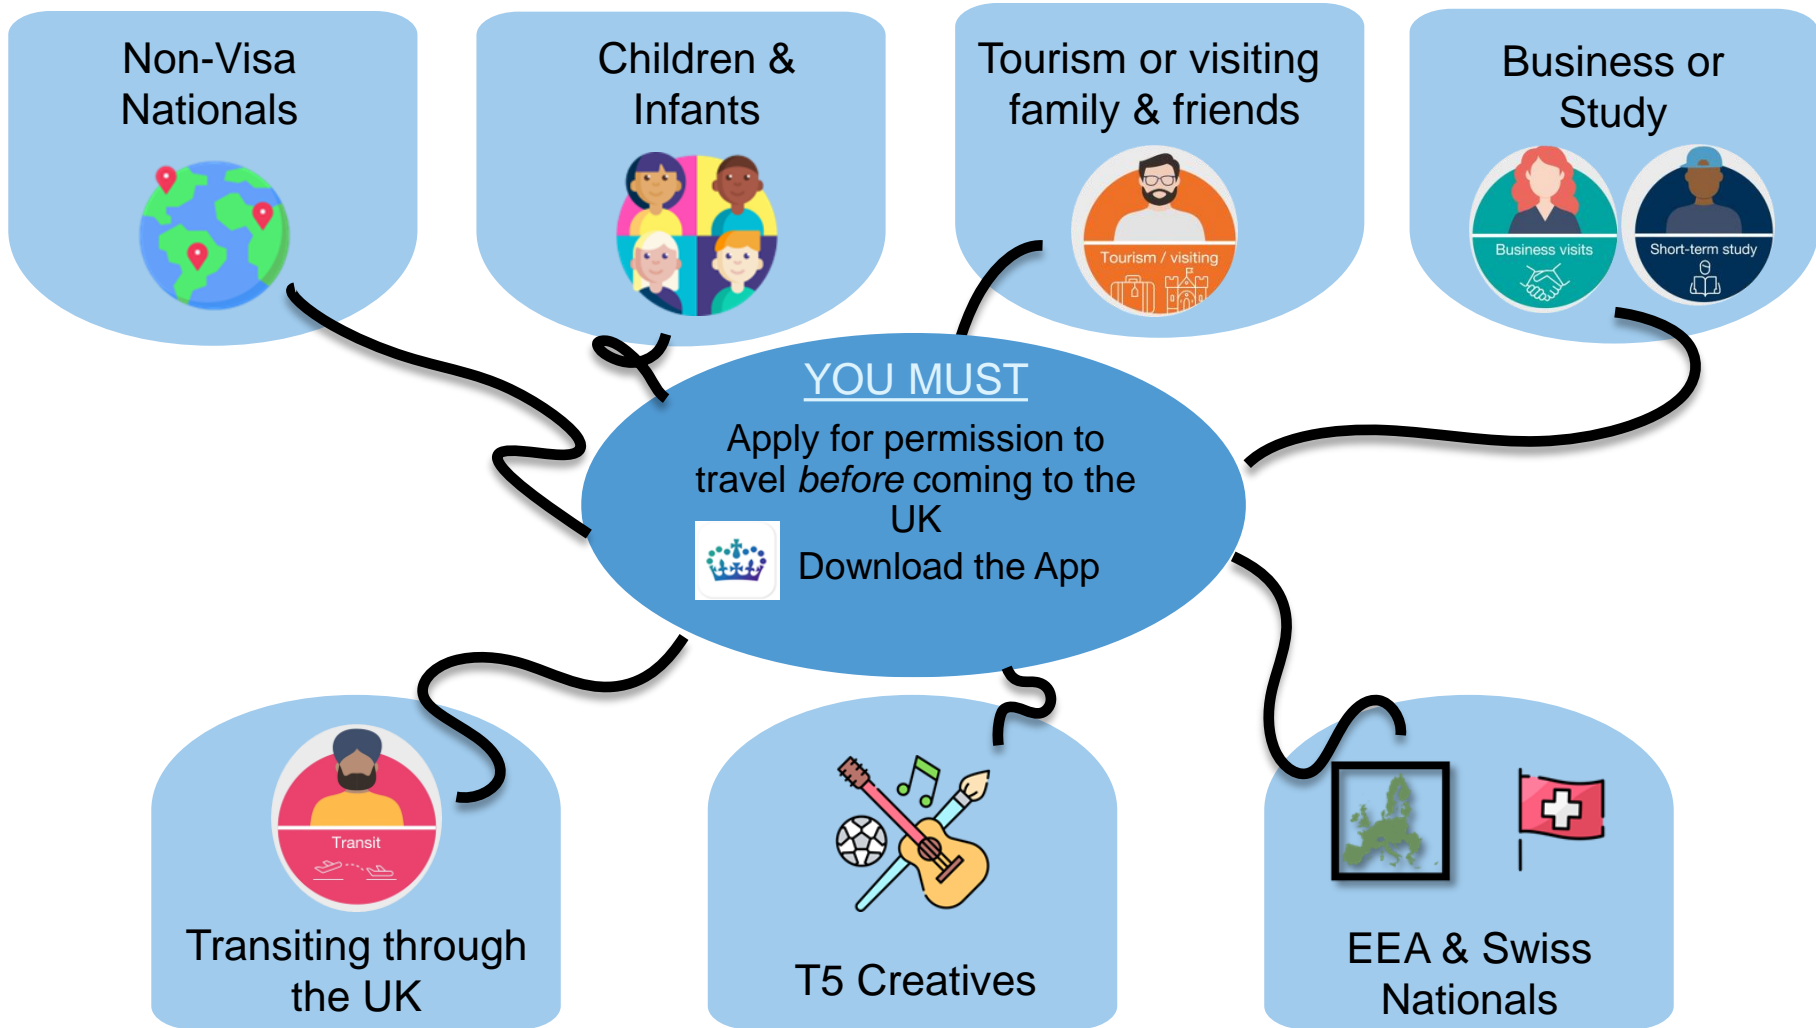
Non-Visa Nationals

Children & Infants

Tourism or visiting family & friends

Tourism / visiting

Business or Study

Business visits

Short-term study

YOU MUST

Apply for permission to travel *before* coming to the UK

Download the App

Transit

Transiting through the UK

T5 Creatives

EEA & Swiss Nationals